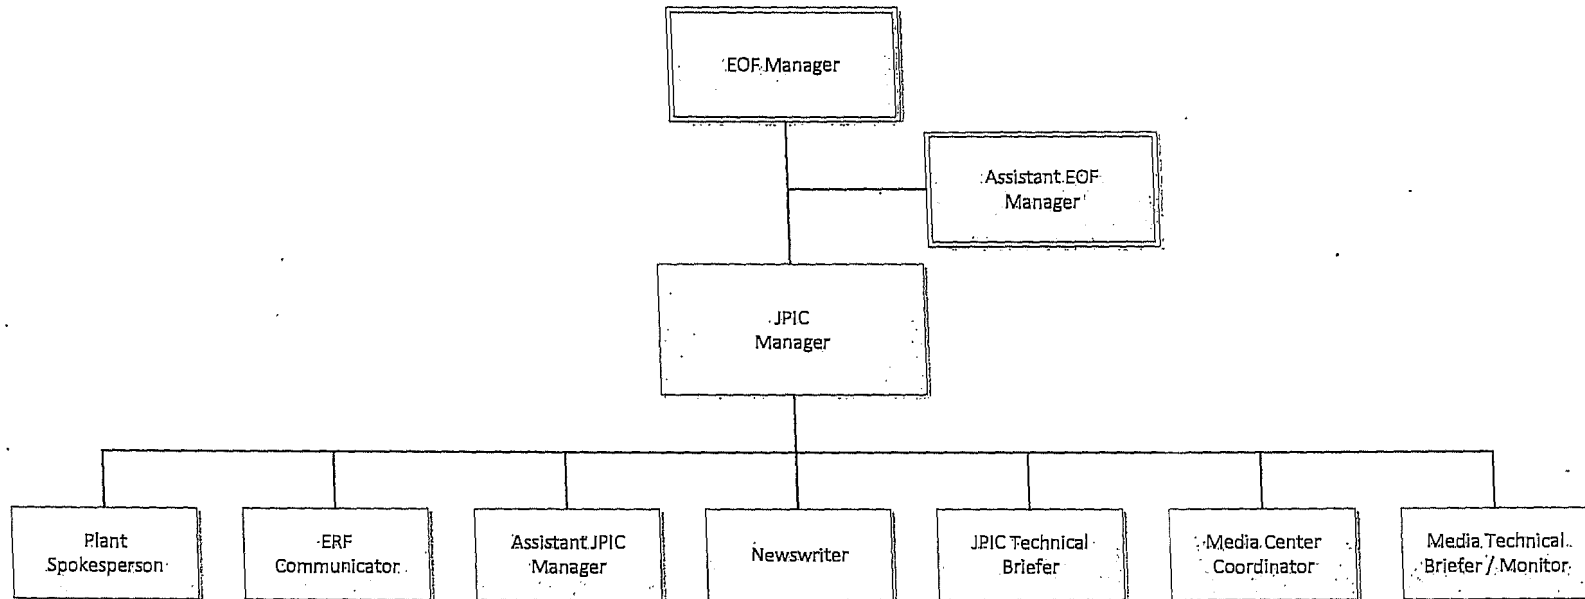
EOF Manager

Assistant EOF Manager

JPIC Manager

Plant Spokesperson

ERF Communicator

Assistant JPIC Manager

Newswriter

JPIC Technical Briefer

Media Center Coordinator

Media Technical Briefer / Monitor